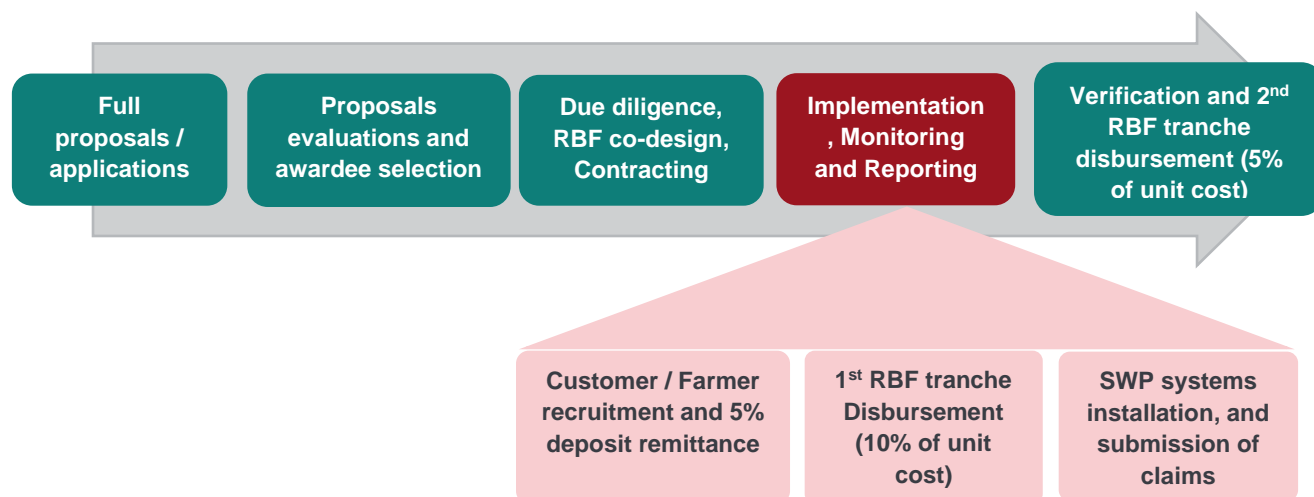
Full proposals / applications

Proposals evaluations and awardee selection

Due diligence, RBF co-design, Contracting

Implementation , Monitoring and Reporting

Verification and 2$^{nd}$ RBF tranche disbursement (5% of unit cost)

Customer / Farmer recruitment and 5% deposit remittance

1$^{st}$ RBF tranche Disbursement (10% of unit cost)

SWP systems installation, and submission of claims